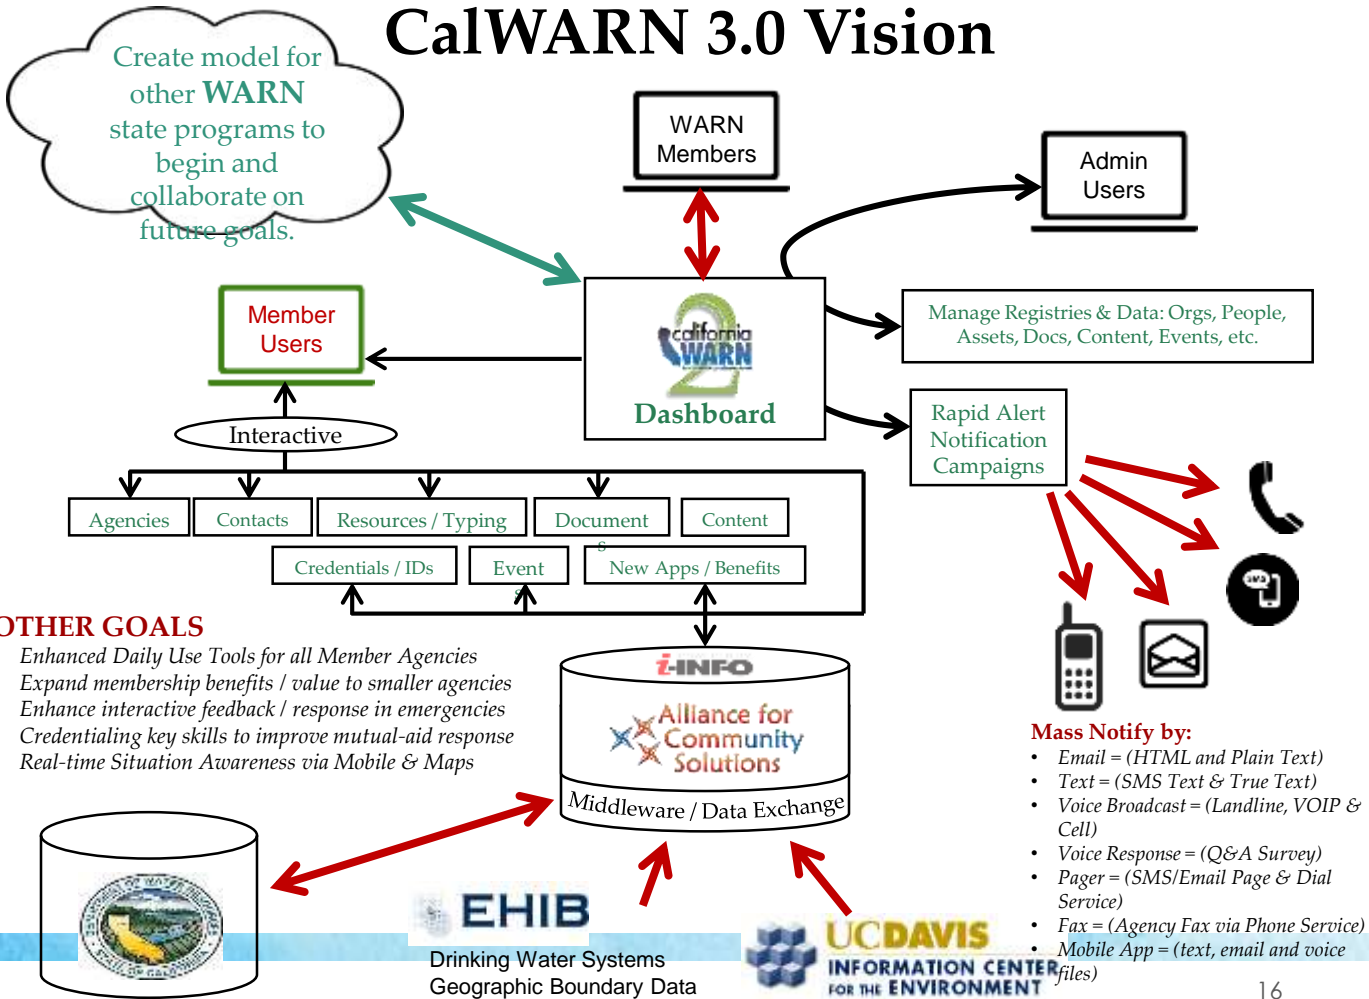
CalWARN 3.0 Vision

Create model for other WARN state programs to begin and collaborate on future goals.

WARN Members

Admin Users

Member Users

california WARN 2

Dashboard

Manage Registries & Data: Orgs, People, Assets, Docs, Content, Events, etc.

Rapid Alert Notification Campaigns

Interactive

Agencies

Contacts

Resources / Typing

Documents

Content

Credentials / IDs

Events

New Apps / Benefits

OTHER GOALS
Enhanced Daily Use Tools for all Member Agencies
Expand membership benefits / value to smaller agencies
Enhance interactive feedback / response in emergencies
Credentialing key skills to improve mutual-aid response
Real-time Situation Awareness via Mobile & Maps

i-INFO

Alliance for Community Solutions

Middleware / Data Exchange

SMS

Mass Notify by:
• Email = (HTML and Plain Text)
• Text = (SMS Text & True Text)
• Voice Broadcast = (Landline, VOIP & Cell)
• Voice Response = (Q&A Survey)
• Pager = (SMS/Email Page & Dial Service)
• Fax = (Agency Fax via Phone Service)
• Mobile App = (text, email and voice files)

EHIB

Drinking Water Systems
Geographic Boundary Data

UCDAVIS
INFORMATION CENTER FOR THE ENVIRONMENT

16